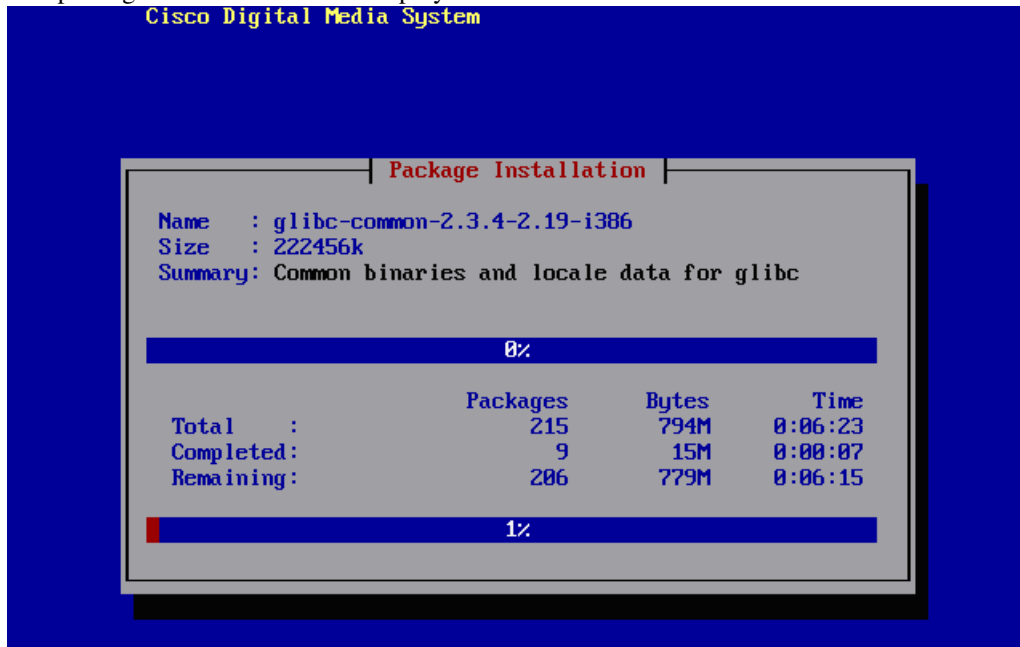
Cisco Digital Media System

Package Installation

Name : glibc-common-2.3.4-2.19-i386
Size : 222456k
Summary: Common binaries and locale data for glibc

0%

| | Packages | Bytes | Time |
|---|---|---|---|
| Total : | 215 | 794M | 0:06:23 |
| Completed: | 9 | 15M | 0:00:07 |
| Remaining: | 206 | 779M | 0:06:15 |

1%